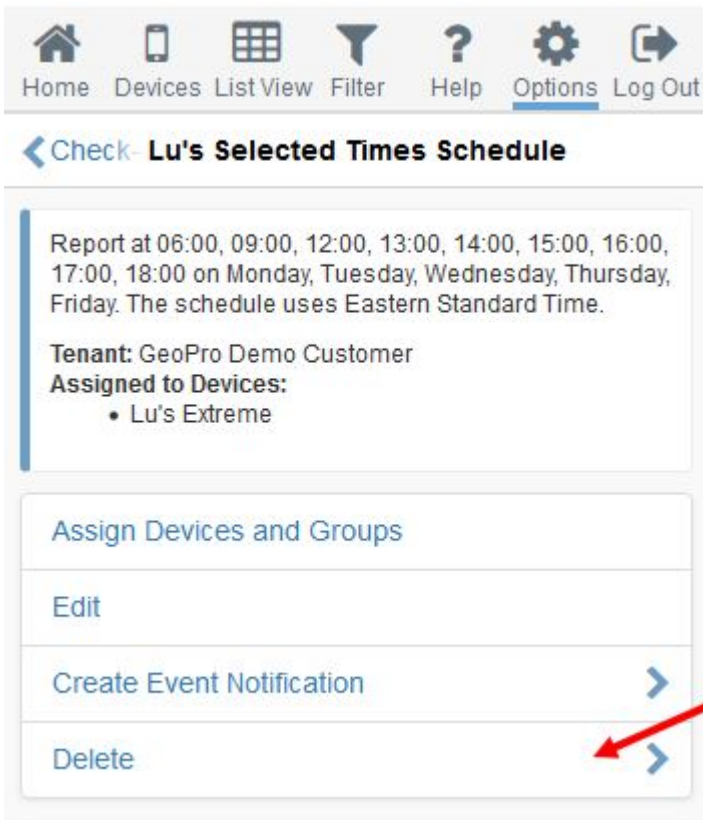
Home Devices List View Filter Help Options Log Out

Check- Lu's Selected Times Schedule

Report at 06:00, 09:00, 12:00, 13:00, 14:00, 15:00, 16:00, 17:00, 18:00 on Monday, Tuesday, Wednesday, Thursday, Friday. The schedule uses Eastern Standard Time.

Tenant: GeoPro Demo Customer
Assigned to Devices:
• Lu's Extreme

Assign Devices and Groups

Edit

Create Event Notification

Delete